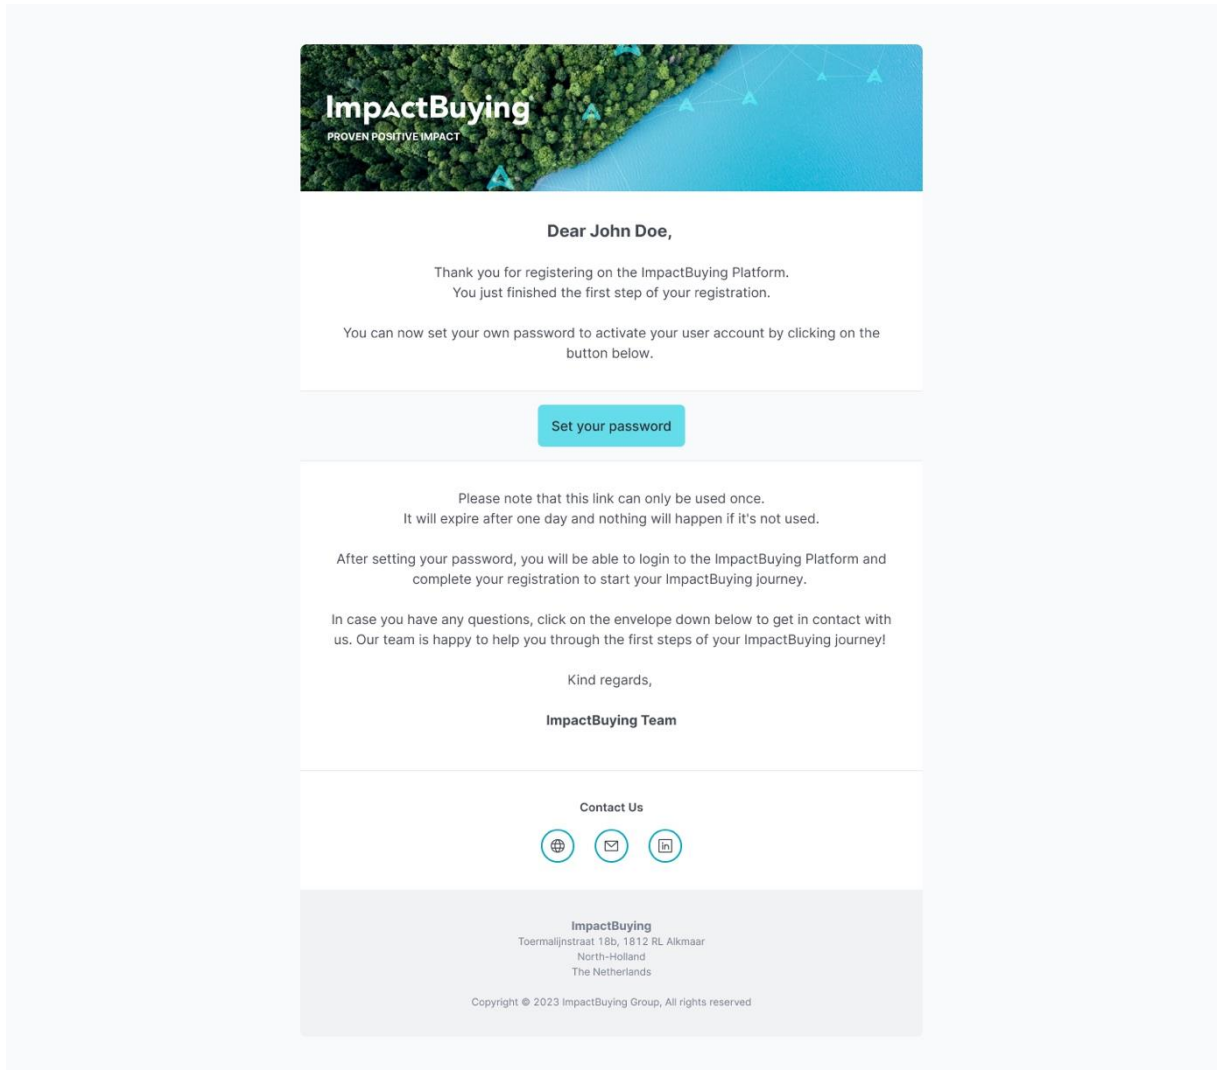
ImpactBuying
PROVEN POSITIVE IMPACT

Dear John Doe,

Thank you for registering on the ImpactBuying Platform.
You just finished the first step of your registration.

You can now set your own password to activate your user account by clicking on the button below.

Set your password

Please note that this link can only be used once.
It will expire after one day and nothing will happen if it's not used.

After setting your password, you will be able to login to the ImpactBuying Platform and complete your registration to start your ImpactBuying journey.

In case you have any questions, click on the envelope down below to get in contact with us. Our team is happy to help you through the first steps of your ImpactBuying journey!

Kind regards,

ImpactBuying Team

Contact Us

ImpactBuying
Toermalijnstraat 18b, 1812 RL Alkmaar
North-Holland
The Netherlands

Copyright © 2023 ImpactBuying Group, All rights reserved